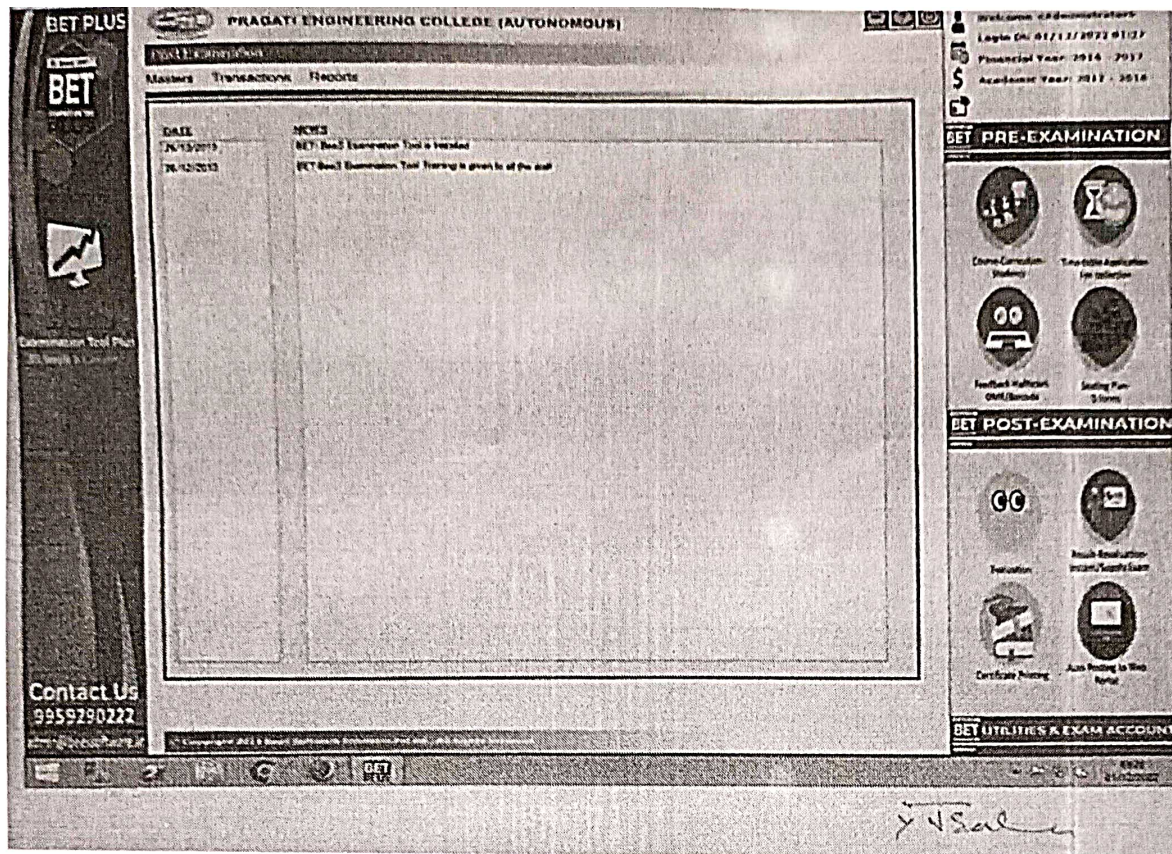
BET PLUS

BET

Examination Tool Plus

Contact Us
9959290222

PRAGATI ENGINEERING COLLEGE (AUTONOMOUS)

Post Examination

Masters Transactions Reports

| DATE | NEWS |
|---|---|
| 26/12/2013 | BET Beo3 Examination Tool is Installed |
| 26/12/2013 | BET Beo3 Examination Tool Training is given to all the staff |

Welcome : Administrator
Login On: 01/12/2022 01:27
Financial Year: 2016 - 2017
Academic Year: 2017 - 2018

BET PRE-EXAMINATION

Course-Curriculum-Students

Time-table Application Fee collection

Feedback-Hallticket OMR/Barcode

Seating Plan-D-form

BET POST-EXAMINATION

Evaluation

Result-Revaluation-Instant/Supply Exam

Certificate Printing

Auto Posting to Web Portal

BET UTILITIES & EXAM ACCOUNT

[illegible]

Y V Sal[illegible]